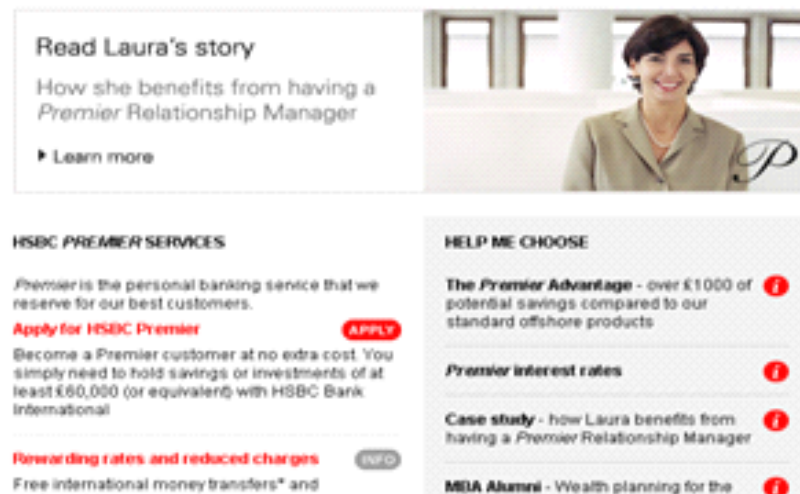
Read Laura's story

How she benefits from having a *Premier* Relationship Manager

▸ Learn more

P

HSBC *PREMIER* SERVICES

*Premier* is the personal banking service that we reserve for our best customers.

Apply for HSBC Premier

APPLY

Become a Premier customer at no extra cost. You simply need to hold savings or investments of at least £60,000 (or equivalent) with HSBC Bank International

Rewarding rates and reduced charges

INFO

Free international money transfers* and

HELP ME CHOOSE

The *Premier* Advantage - over £1000 of potential savings compared to our standard offshore products

i

*Premier* interest rates

i

Case study - how Laura benefits from having a *Premier* Relationship Manager

i

MBA Alumni - Wealth planning for the

i